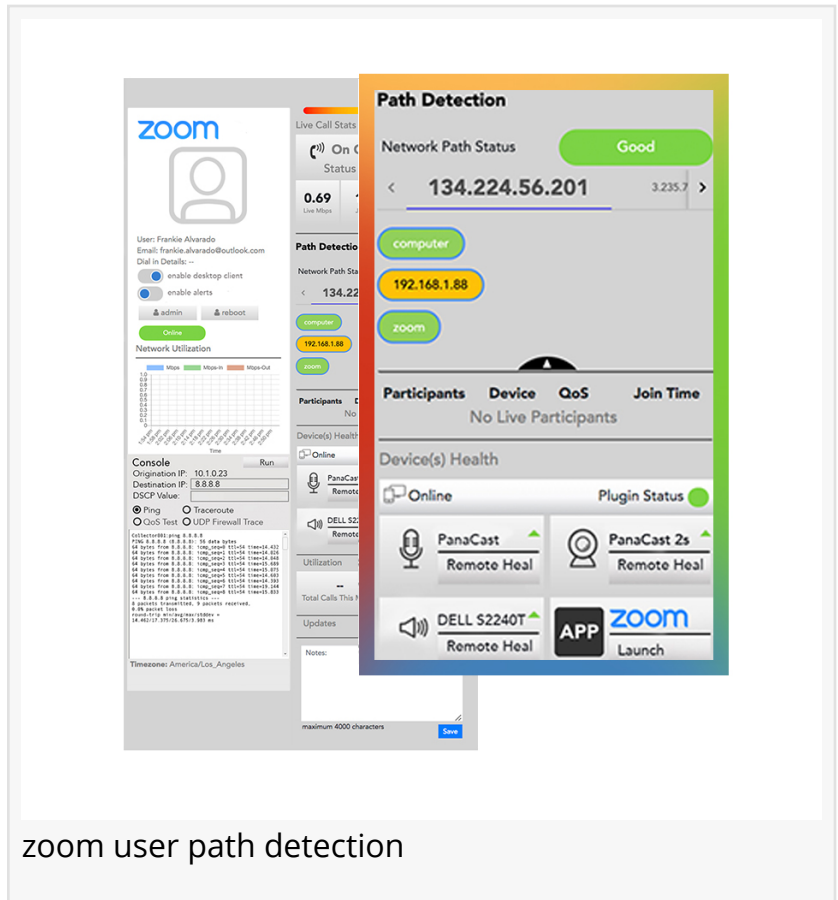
zoom

User: Frankie Alvarado
Email: frankie.alvarado@outlook.com
Dial in Details: --
enable desktop client
enable alerts
admin
reboot
Online
Network Utilization
Mbps Mbps-In Mbps-Out
1.0
0.9
0.8
0.7
0.6
0.5
0.4
0.3
0.2
0.1
0
Time

Console
Run
Origination IP: 10.1.0.23
Destination IP: 8.8.8.8
DSCP Value:
Ping
Traceroute
QoS Test
UDP Firewall Trace

Collector001 ping 8.8.8.8
PING 8.8.8.8 (8.8.8.8): 56 data bytes
64 bytes from 8.8.8.8: icmp_seq=0 ttl=54 time=14.432
64 bytes from 8.8.8.8: icmp_seq=1 ttl=54 time=14.824
64 bytes from 8.8.8.8: icmp_seq=2 ttl=54 time=14.848
64 bytes from 8.8.8.8: icmp_seq=3 ttl=54 time=15.689
64 bytes from 8.8.8.8: icmp_seq=4 ttl=54 time=15.073
64 bytes from 8.8.8.8: icmp_seq=5 ttl=54 time=14.683
64 bytes from 8.8.8.8: icmp_seq=6 ttl=54 time=14.392
64 bytes from 8.8.8.8: icmp_seq=7 ttl=54 time=15.144
64 bytes from 8.8.8.8: icmp_seq=8 ttl=54 time=15.833
--- 8.8.8.8 ping statistics ---
8 packets transmitted, 9 packets received.
0.0% packet loss
round-trip min/avg/max/stddev =
14.462/17.375/26.675/3.303 ms

Timezone: America/Los_Angeles

Live Call Stats
On C
Status
0.69
Live Mbps
Path Detectio
Network Path Sta
134.22
computer
192.168.1.88
zoom
Participants
No
Device(s) Health
Online
PanaCast
Remote
DELL S22
Remote
Utilization
--
Total Calls This M
Updates
Notes:
maximum 4000 characters
Save

Path Detection
Network Path Status
Good
134.224.56.201
3.235.7
computer
192.168.1.88
zoom
Participants
Device
QoS
Join Time
No Live Participants
Device(s) Health
Online
Plugin Status
PanaCast
Remote Heal
PanaCast 2s
Remote Heal
DELL S2240T
Remote Heal
APP
zoom
Launch

zoom user path detection